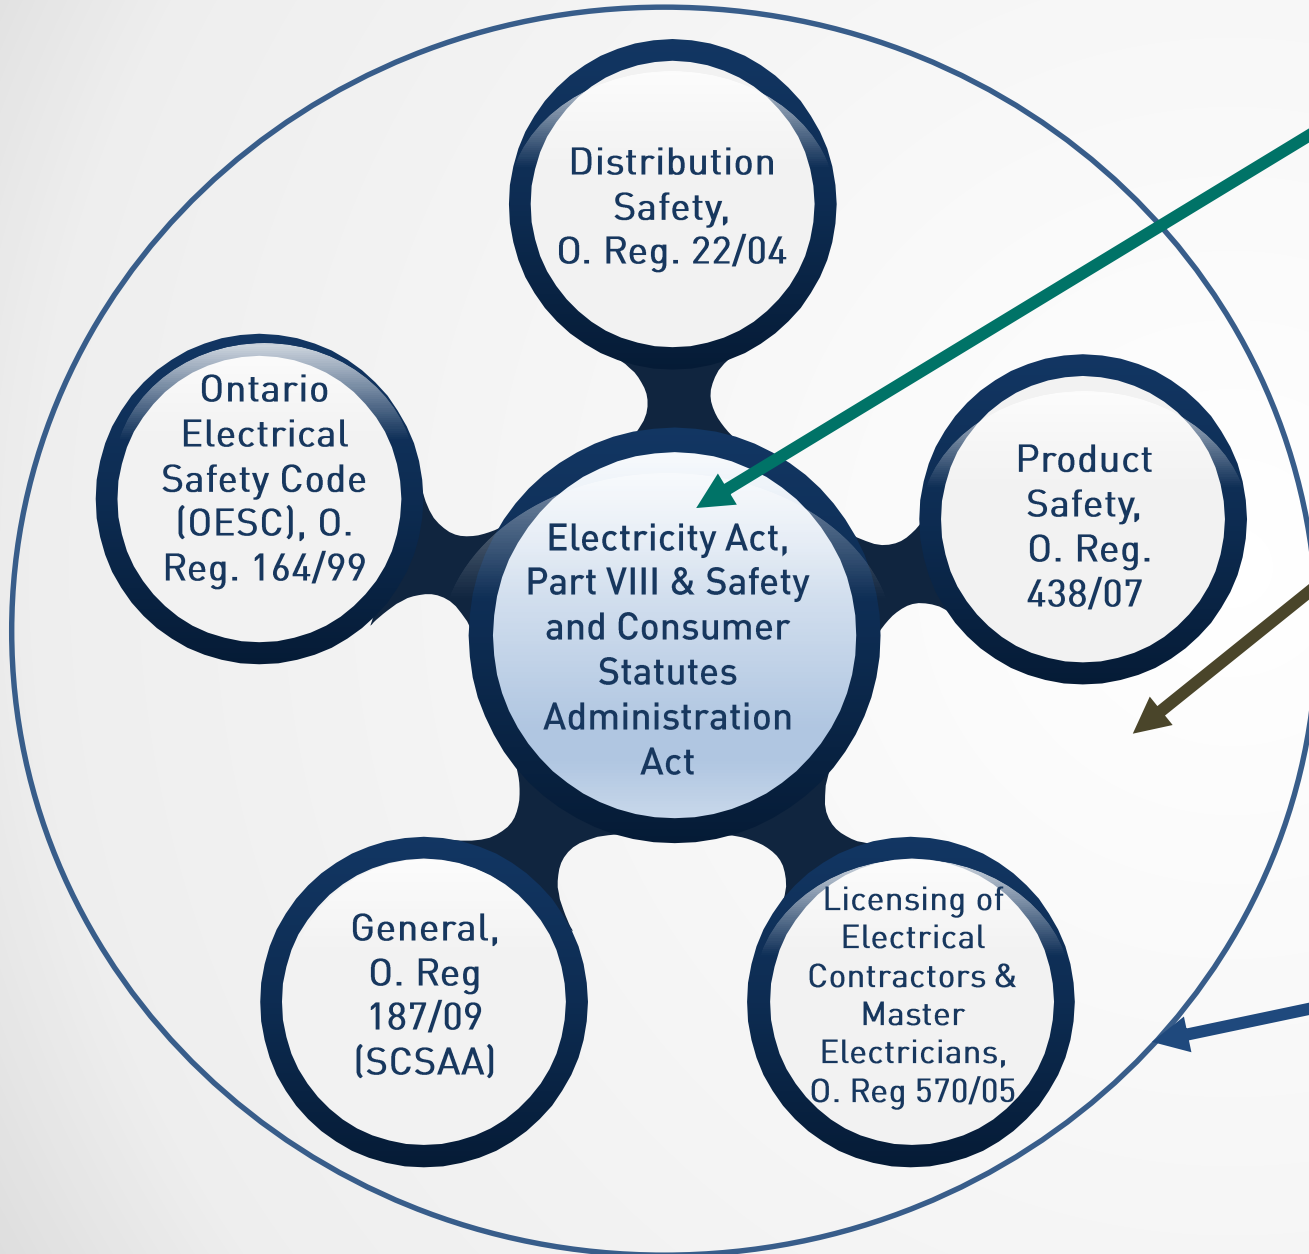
Distribution Safety, O. Reg. 22/04

Ontario Electrical Safety Code (OESC), O. Reg. 164/99

Electricity Act, Part VIII & Safety and Consumer Statutes Administration Act

Product Safety, O. Reg. 438/07

General, O. Reg 187/09 (SCSAA)

Licensing of Electrical Contractors & Master Electricians, O. Reg 570/05